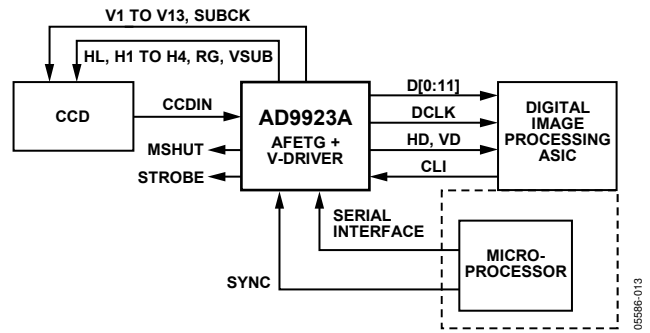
V1 TO V13, SUBCK

HL, H1 TO H4, RG, VSUB

CCD

CCDIN

AD9923A

AFETG +
V-DRIVER

MSHUT

STROBE

D[0:11]

DCLK

HD, VD

CLI

DIGITAL
IMAGE
PROCESSING
ASIC

SERIAL
INTERFACE

MICRO-
PROCESSOR

SYNC

05586-013